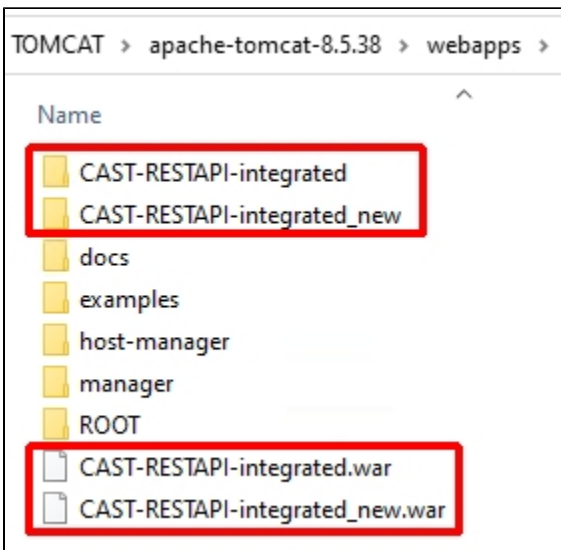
TOMCAT > apache-tomcat-8.5.38 > webapps >

Name

CAST-RESTAPI-integrated
CAST-RESTAPI-integrated_new
docs
examples
host-manager
manager
ROOT
CAST-RESTAPI-integrated.war
CAST-RESTAPI-integrated_new.war